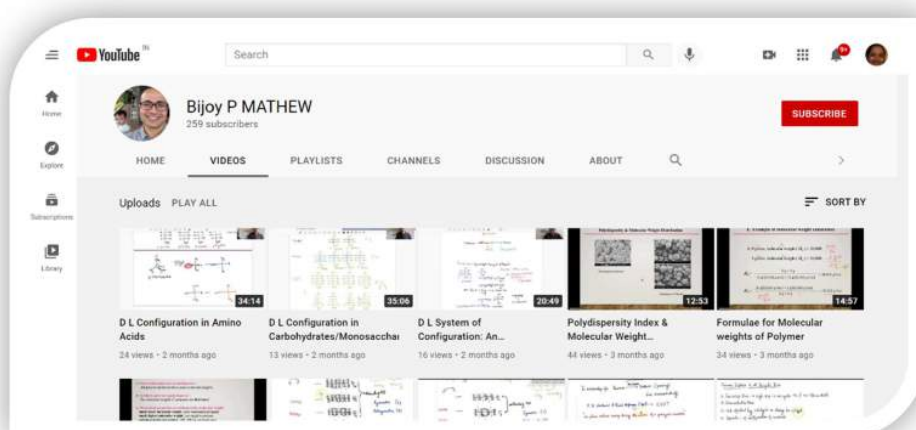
YouTube IN

Search

9+

Home

Explore

Subscriptions

Library

Bijoy P MATHEW
259 subscribers

SUBSCRIBE

HOME VIDEOS PLAYLISTS CHANNELS DISCUSSION ABOUT

Uploads PLAY ALL

SORT BY

34:14
D L Configuration in Amino Acids
24 views • 2 months ago

35:06
D L Configuration in Carbohydrates/Monosacchai
13 views • 2 months ago

20:49
D L System of Configuration: An...
16 views • 2 months ago

Polydispersity & Molecular Weight Distribution
12:53
Polydispersity Index & Molecular Weight...
44 views • 3 months ago

14:57
Formulae for Molecular weights of Polymer
34 views • 3 months ago